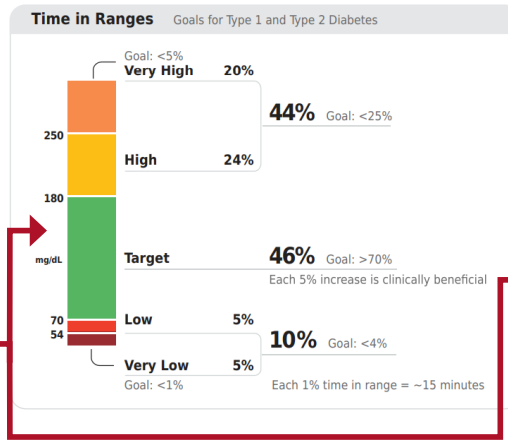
Time in Ranges Goals for Type 1 and Type 2 Diabetes

Goal: <5%
Very High 20%

44% Goal: <25%

250

High 24%

180

mg/dL

Target

46% Goal: >70%
Each 5% increase is clinically beneficial

70
54

Low 5%

10% Goal: <4%

Very Low 5%
Goal: <1%

Each 1% time in range = ~15 minutes